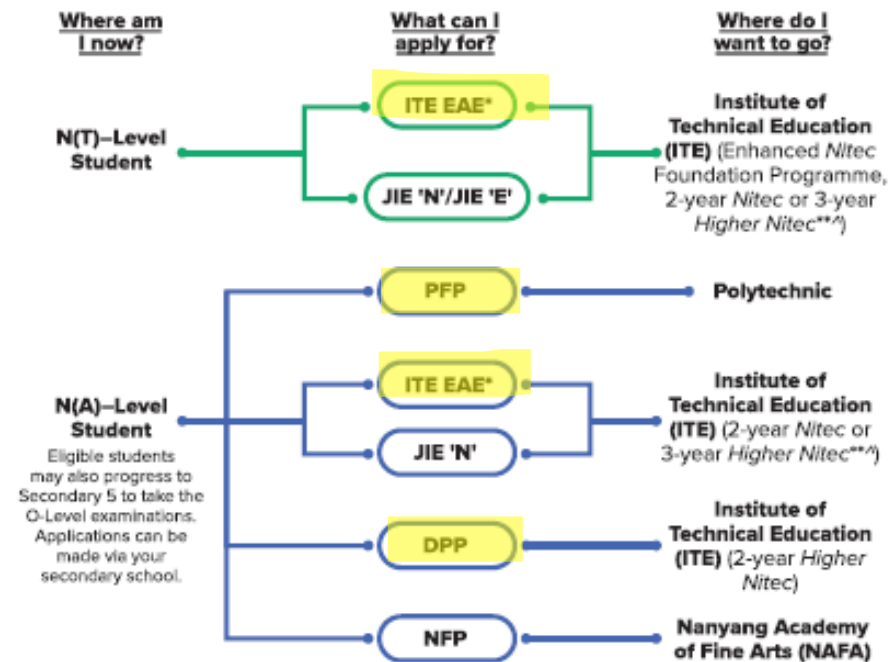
Where am I now?

What can I apply for?

Where do I want to go?

N(T)–Level Student

ITE EAE*

JIE 'N'/JIE 'E'

Institute of Technical Education (ITE) (Enhanced Nitec Foundation Programme, 2-year Nitec or 3-year Higher Nitec**^)

PFP

Polytechnic

N(A)–Level Student

Eligible students may also progress to Secondary 5 to take the O-Level examinations. Applications can be made via your secondary school.

ITE EAE*

JIE 'N'

Institute of Technical Education (ITE) (2-year Nitec or 3-year Higher Nitec**^)

DPP

Institute of Technical Education (ITE) (2-year Higher Nitec)

NFP

Nanyang Academy of Fine Arts (NAFA)